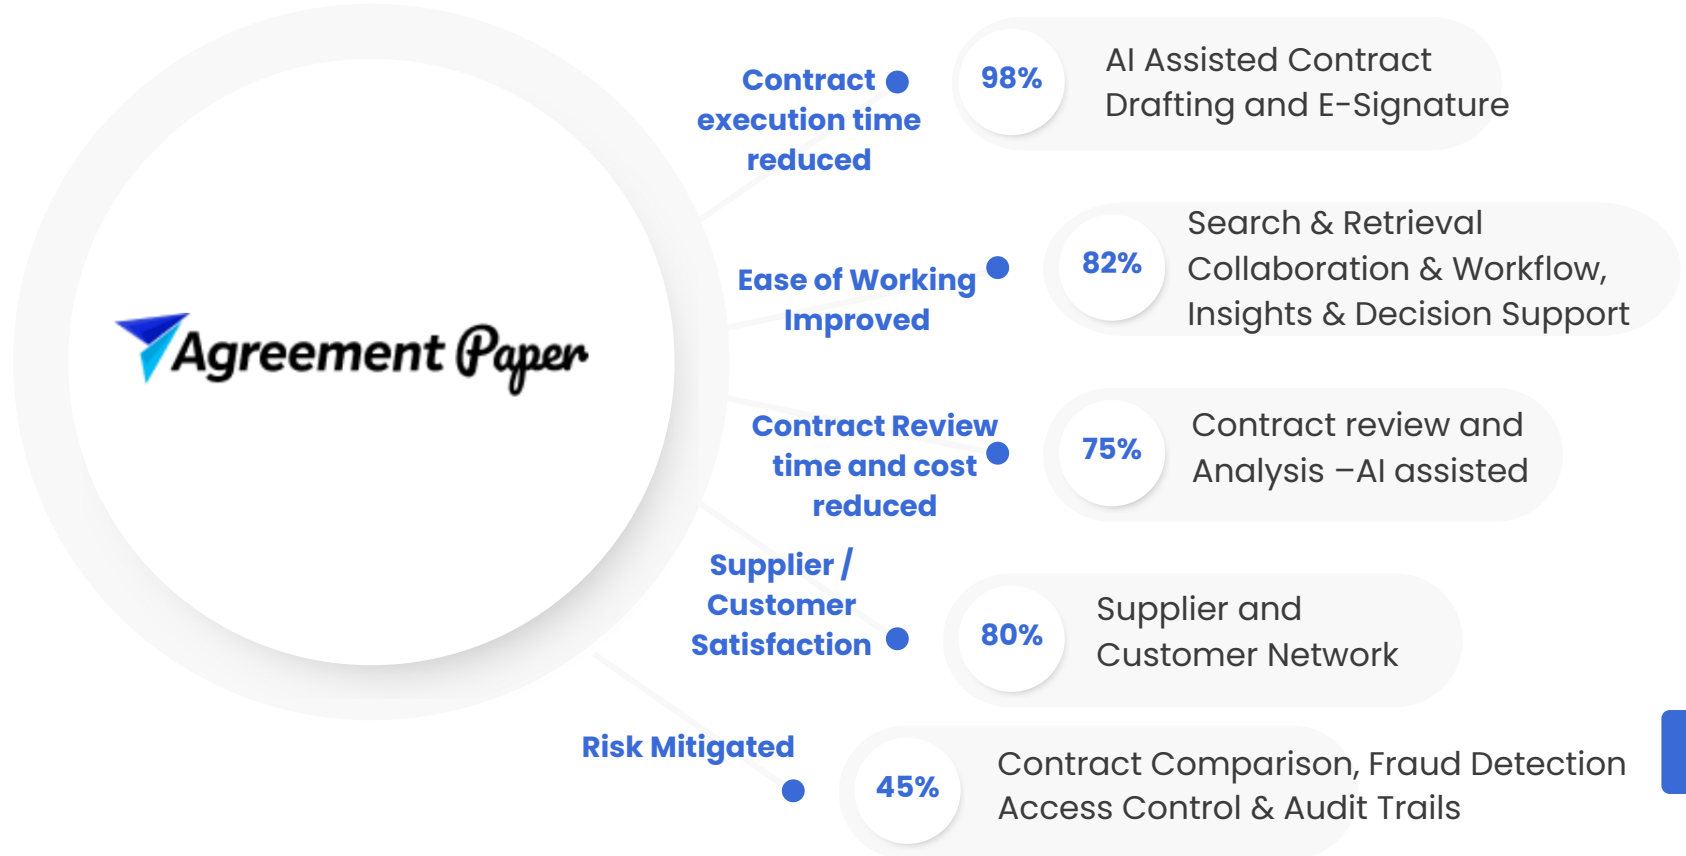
Agreement Paper

Contract execution time reduced

98%

AI Assisted Contract Drafting and E-Signature

Ease of Working Improved

82%

Search & Retrieval Collaboration & Workflow, Insights & Decision Support

Contract Review time and cost reduced

75%

Contract review and Analysis –AI assisted

Supplier / Customer Satisfaction

80%

Supplier and Customer Network

Risk Mitigated

45%

Contract Comparison, Fraud Detection Access Control & Audit Trails